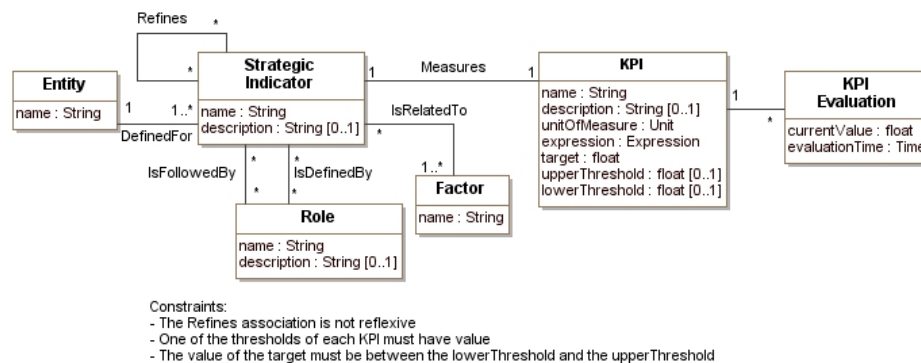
Refines
*
*
Strategic Indicator
name : String
description : String [0..1]

Entity
name : String

1
1..*
DefinedFor

1
Measures
1

KPI
name : String
description : String [0..1]
unitOfMeasure : Unit
expression : Expression
target : float
upperThreshold : float [0..1]
lowerThreshold : float [0..1]

1
*

KPI Evaluation
currentValue : float
evaluationTime : Time

IsRelatedTo
*
1..*
Factor
name : String

*
*
IsFollowedBy
*
*
IsDefinedBy

Role
name : String
description : String [0..1]

Constraints:
- The Refines association is not reflexive
- One of the thresholds of each KPI must have value
- The value of the target must be between the lowerThreshold and the upperThreshold